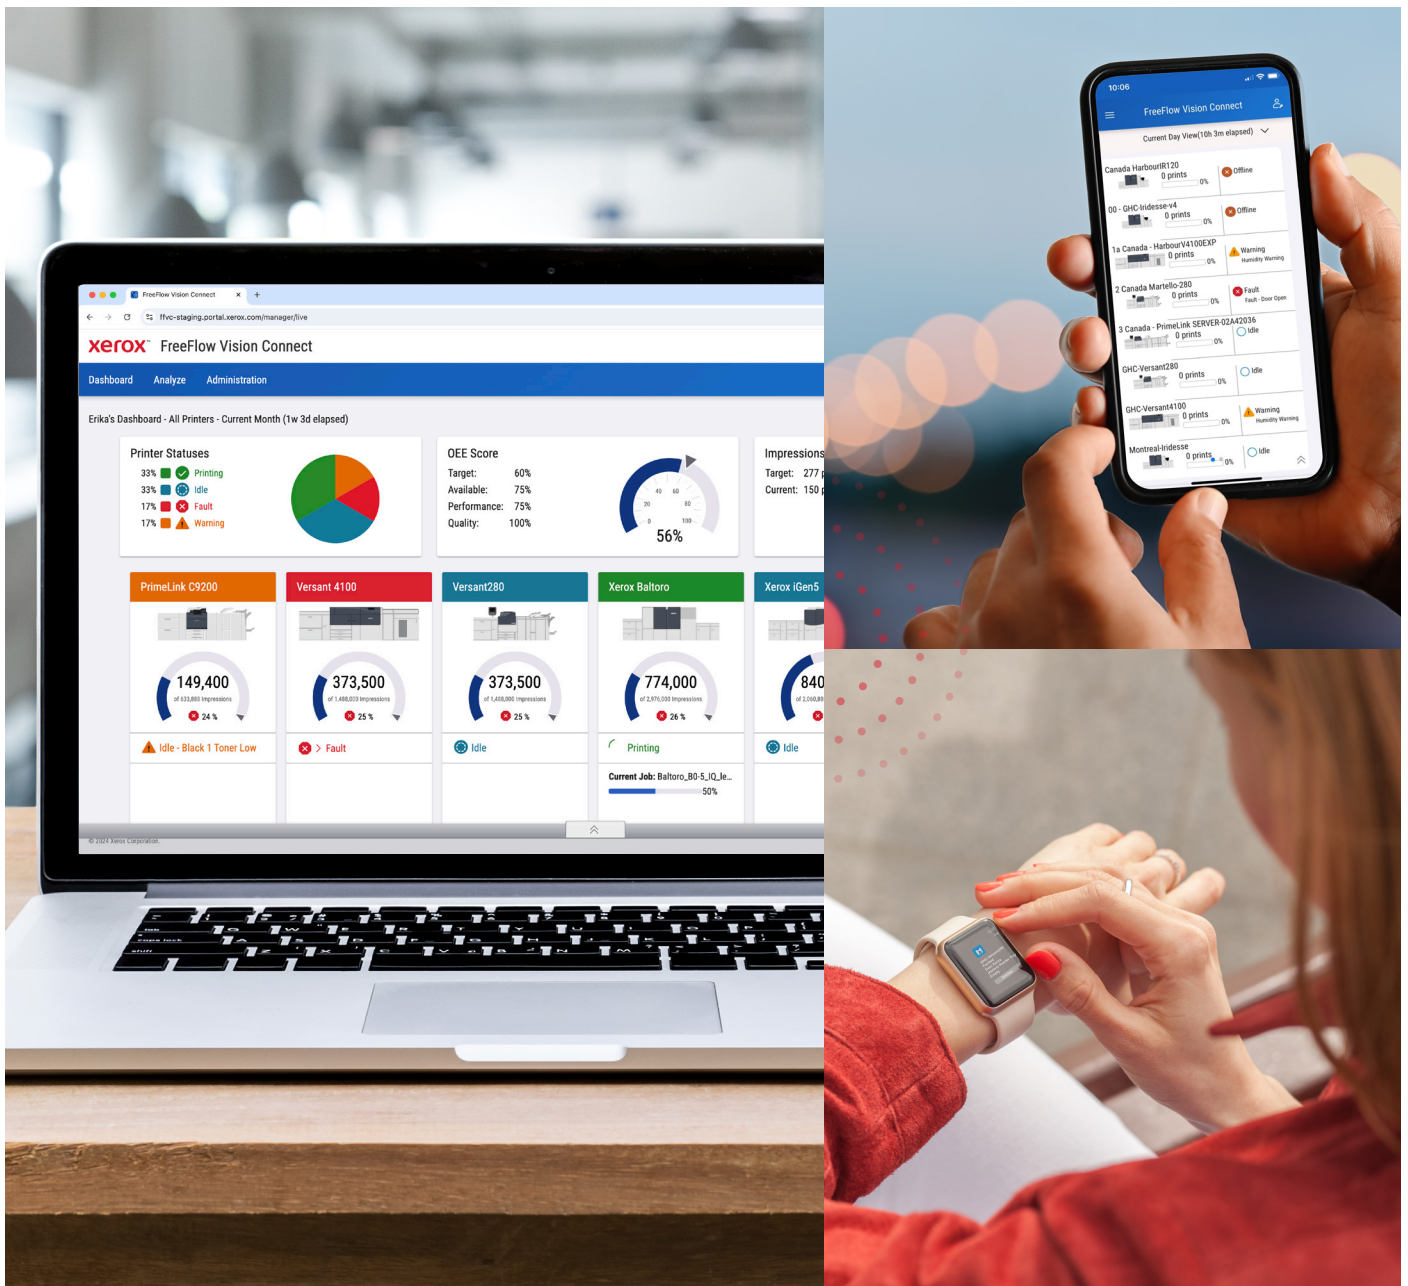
FreeFlow Vision Connect
ffvc-staging.portal.xerox.com/manager/live

xerox FreeFlow Vision Connect

Dashboard Analyze Administration

Erika's Dashboard - All Printers - Current Month (1w 3d elapsed)

Printer Statuses
33% Printing
33% Idle
17% Fault
17% Warning

OEE Score
Target: 60%
Available: 75%
Performance: 75%
Quality: 100%
56%

Impressions
Target: 277
Current: 150

PrimeLink C9200
149,400
of 633,800 Impressions
24 %
Idle - Black 1 Toner Low

Versant 4100
373,500
of 1,488,033 Impressions
25 %
Fault

Versant280
373,500
of 1,488,000 Impressions
25 %
Idle

Xerox Baltoro
774,000
of 2,976,000 Impressions
26 %
Printing
Current Job: Baltoro_B0-5_IQ_le...
50%

Xerox iGen5
840
of 2,060,8
Idle

© 2024 Xerox Corporation.

10:06
FreeFlow Vision Connect
Current Day View(10h 3m elapsed)
Canada HarbourIR120 0 prints 0% Offline
00 - GHC-Iridesse-v4 0 prints 0% Offline
1a Canada - HarbourV4100EXP 0 prints 0% Warning Humidity Warning
2 Canada Martello-280 0 prints 0% Fault Fault - Door Open
3 Canada - PrimeLink SERVER-02A42036 0 prints 0% Idle
GHC-Versant280 0 prints 0% Idle
GHC-Versant4100 0 prints 0% Warning Humidity Warning
Montreal-Iridesse 0 prints 0% Idle